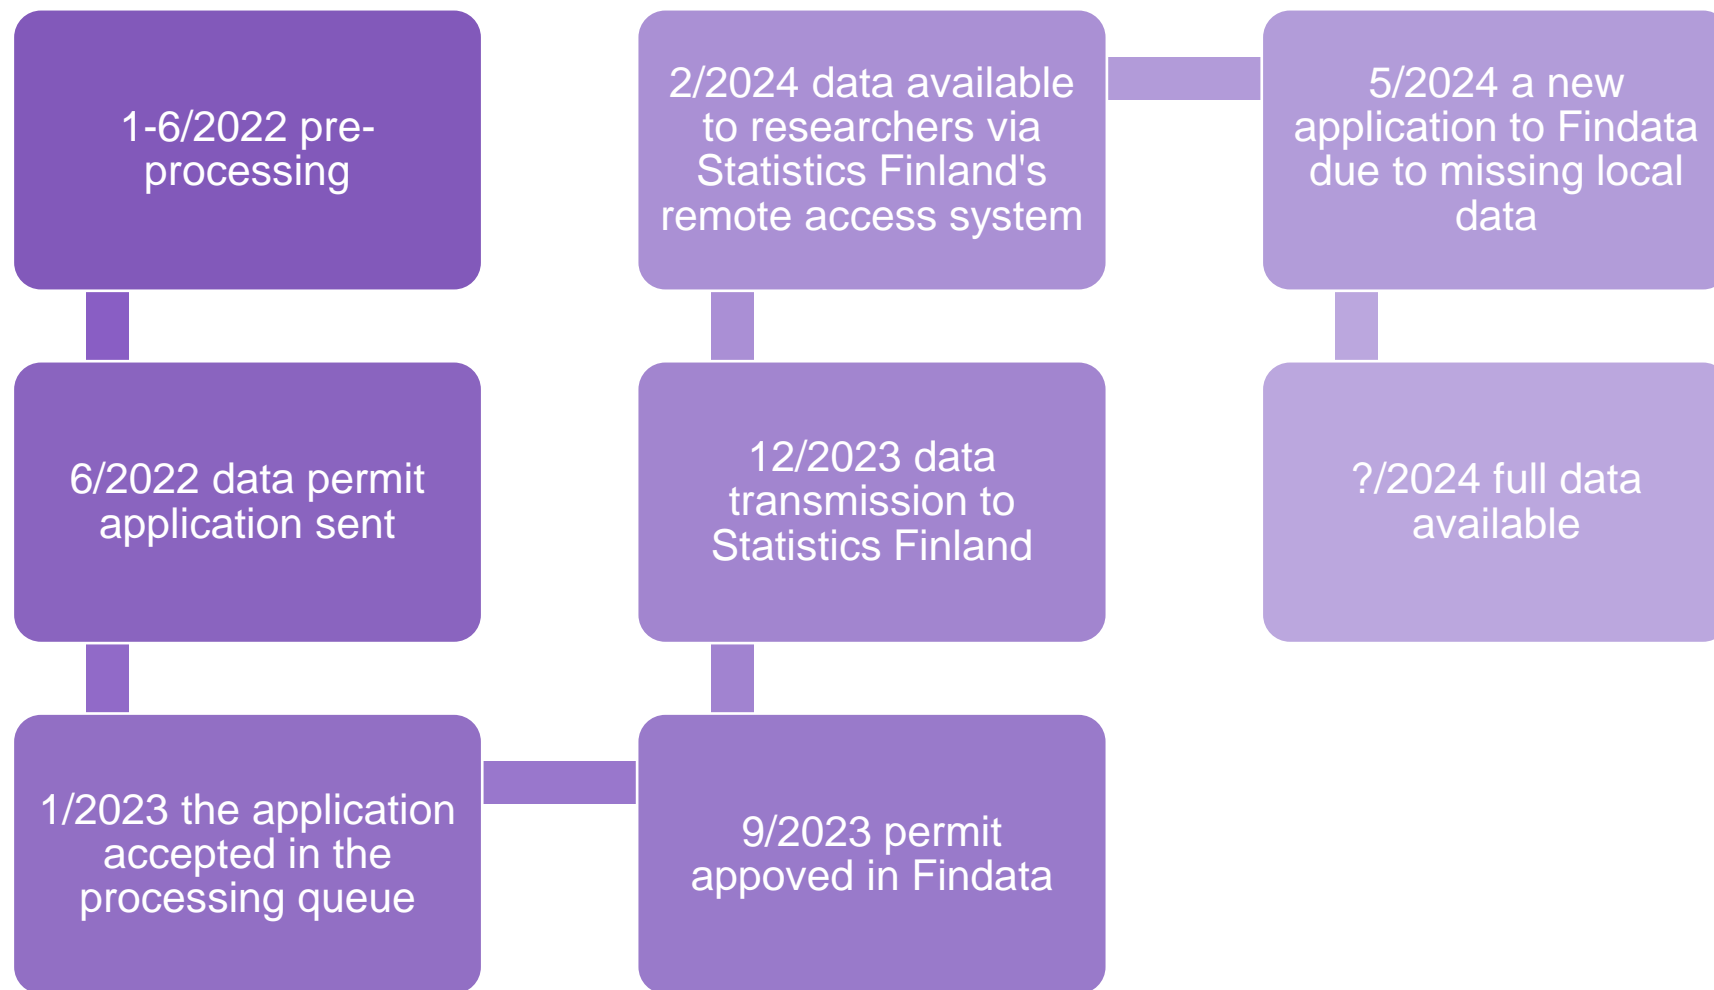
1-6/2022 pre-processing

6/2022 data permit application sent

1/2023 the application accepted in the processing queue

9/2023 permit appoved in Findata

12/2023 data transmission to Statistics Finland

2/2024 data available to researchers via Statistics Finland's remote access system

5/2024 a new application to Findata due to missing local data

?/2024 full data available